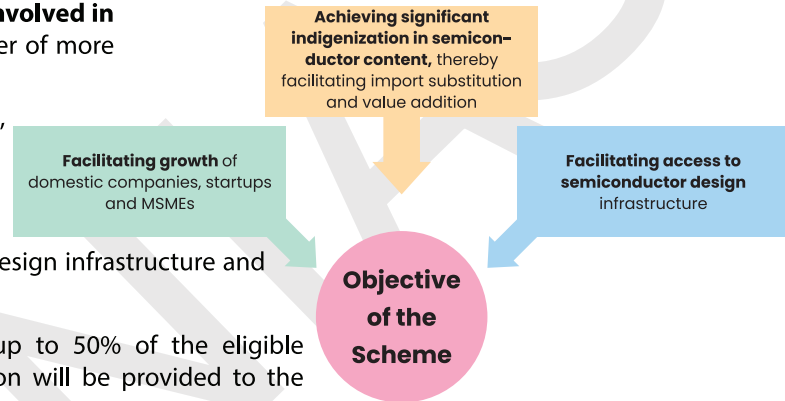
nvolved in
er of more

,

esign infrastructure and

up to 50% of the eligible
on will be provided to the

**Achieving significant indigenization in semiconductor content,** thereby facilitating import substitution and value addition

**Facilitating growth** of domestic companies, startups and MSMEs

**Facilitating access to semiconductor design** infrastructure

**Objective of the Scheme**